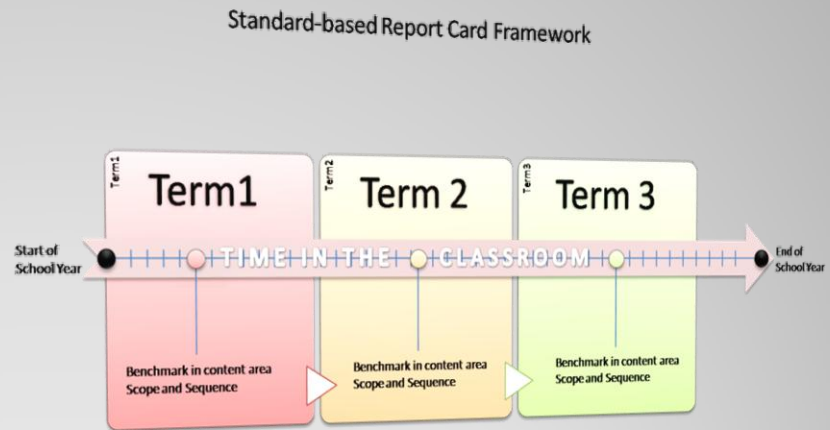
Standard-based Report Card Framework

Term1
Term1

Term2
Term 2

Term3
Term 3

Start of School Year

TIME IN THE CLASSROOM

End of School Year

Benchmark in content area
Scope and Sequence

Benchmark in content area
Scope and Sequence

Benchmark in content area
Scope and Sequence